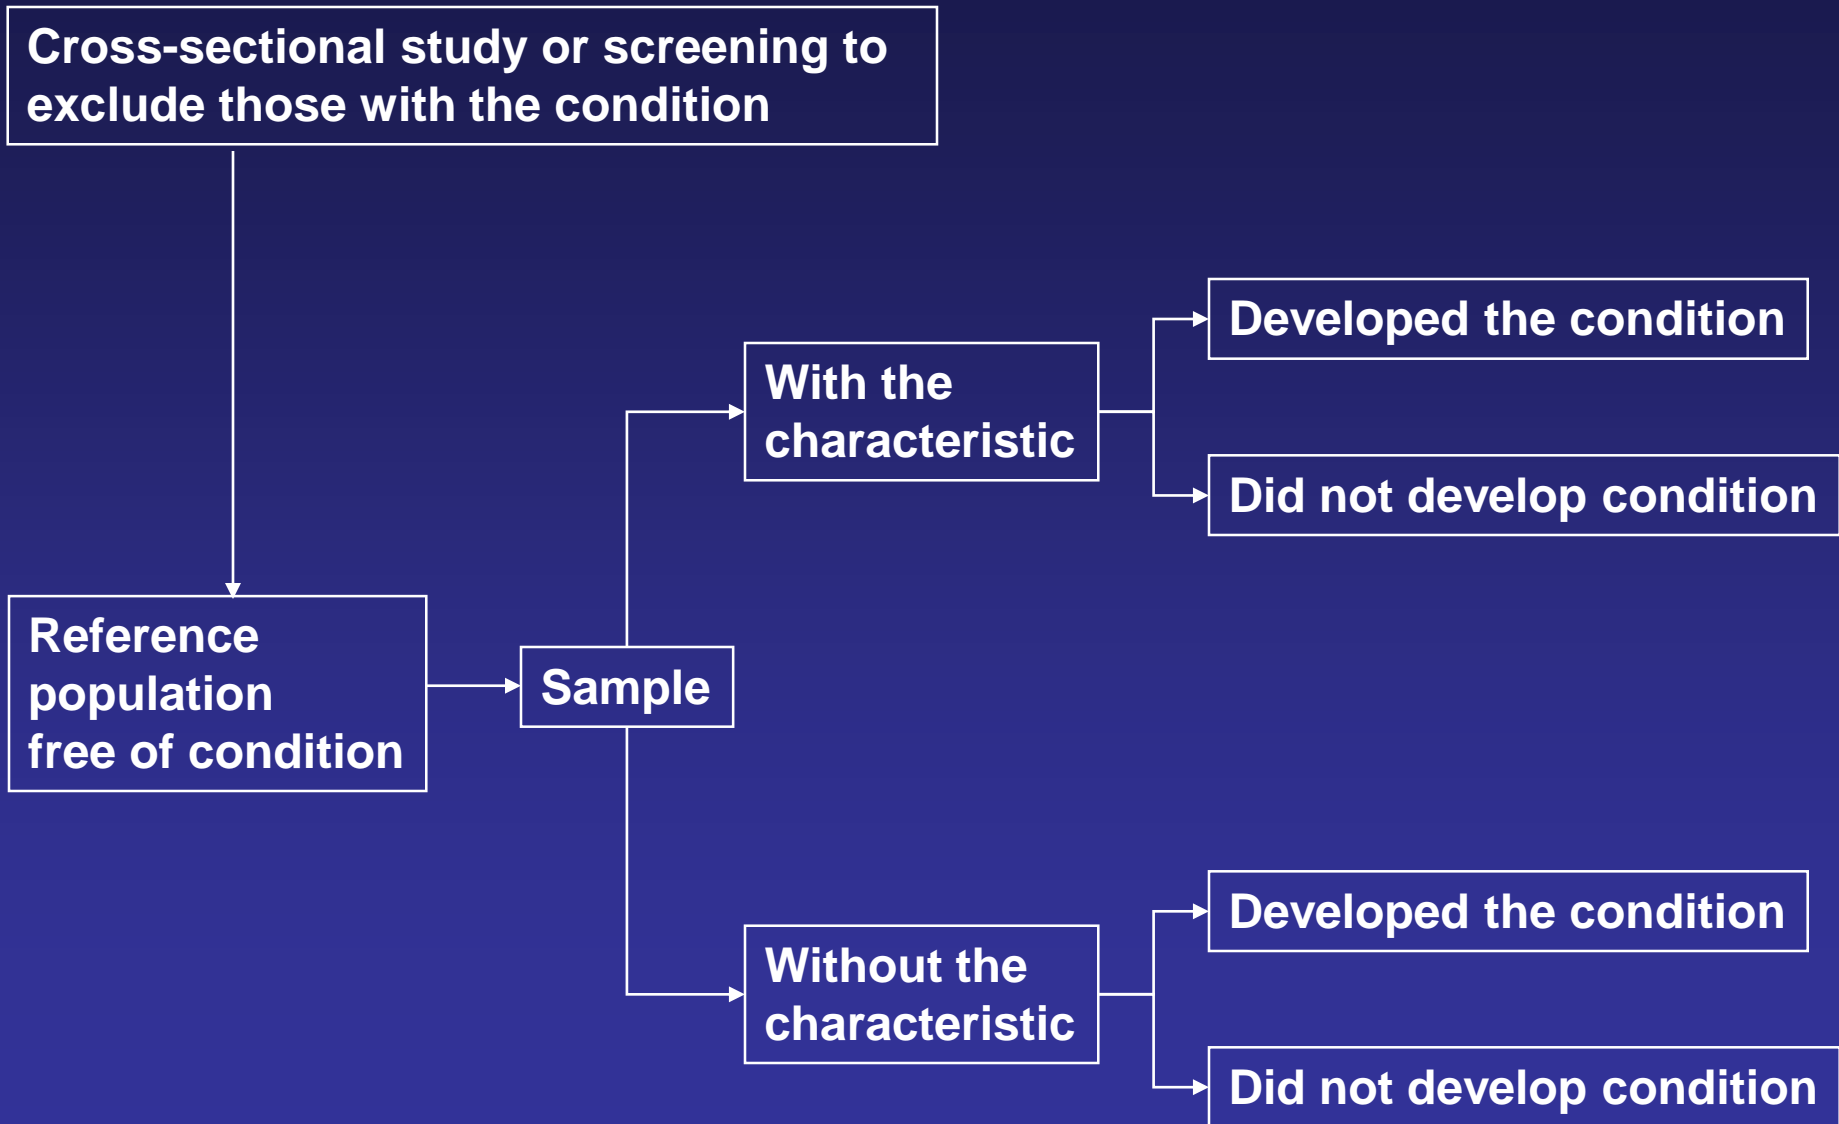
Cross-sectional study or screening to exclude those with the condition

Reference population free of condition

Sample

With the characteristic

Developed the condition

Did not develop condition

Without the characteristic

Developed the condition

Did not develop condition